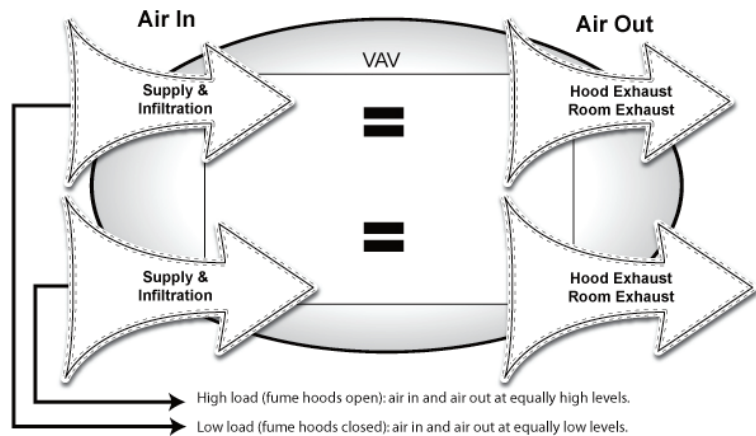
Air In

Air Out

VAV

Supply & Infiltration

=

Hood Exhaust Room Exhaust

Supply & Infiltration

=

Hood Exhaust Room Exhaust

High load (fume hoods open): air in and air out at equally high levels.

Low load (fume hoods closed): air in and air out at equally low levels.